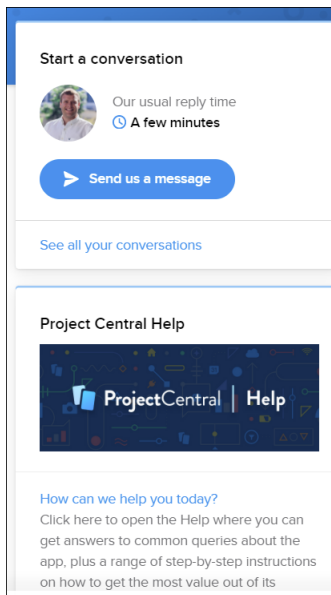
Start a conversation

Our usual reply time
A few minutes

Send us a message

See all your conversations

Project Central Help

ProjectCentral | Help

How can we help you today?
Click here to open the Help where you can get answers to common queries about the app, plus a range of step-by-step instructions on how to get the most value out of its